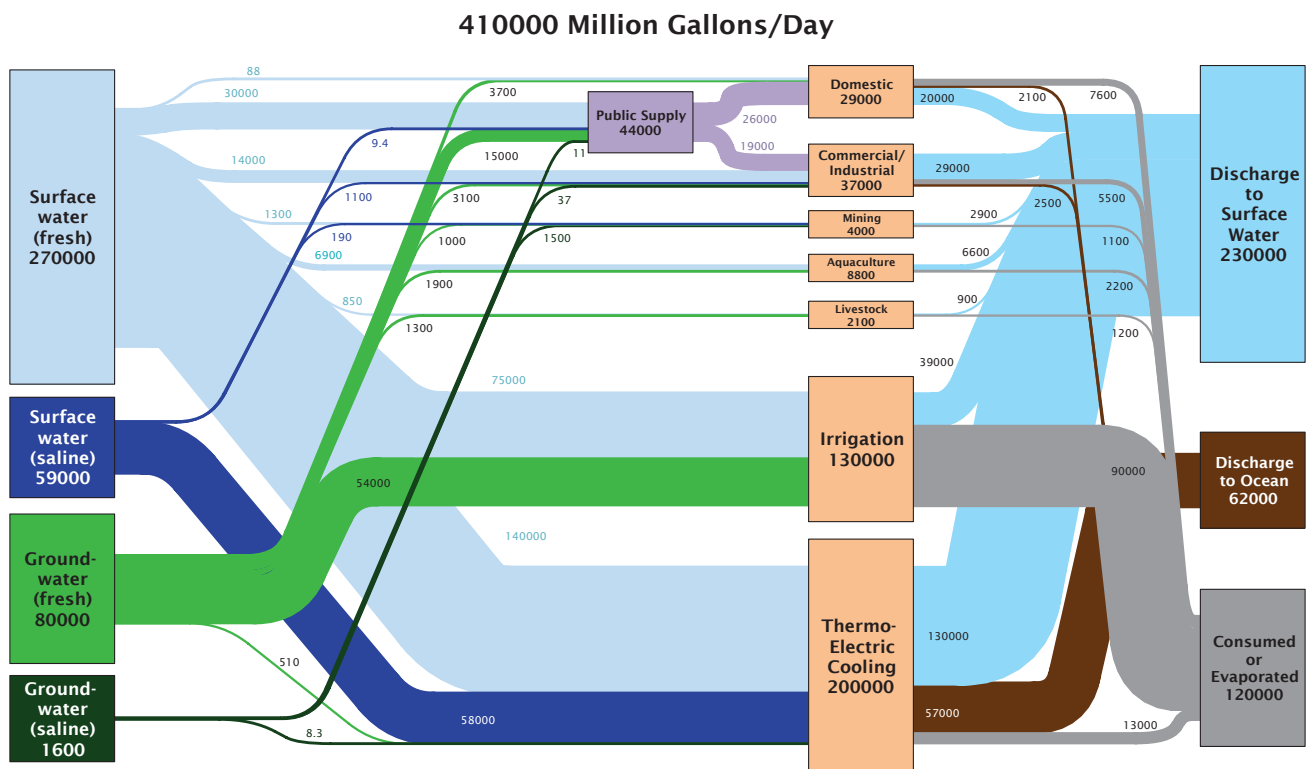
410000 Million Gallons/Day

Surface water (fresh) 270000

Surface water (saline) 59000

Ground-water (fresh) 80000

Ground-water (saline) 1600

88
30000
14000
1300
6900
850
9.4
1100
190
3700
15000
3100
1000
1900
1300
11
37
1500
75000
54000
140000
510
8.3
58000

Public Supply 44000
26000
19000

Domestic 29000
Commercial/ Industrial 37000
Mining 4000
Aquaculture 8800
Livestock 2100
Irrigation 130000
Thermo-Electric Cooling 200000

20000
2100
7600
29000
2500
5500
2900
1100
6600
2200
900
1200
39000
90000
130000
57000
13000

Discharge to Surface Water 230000

Discharge to Ocean 62000

Consumed or Evaporated 120000